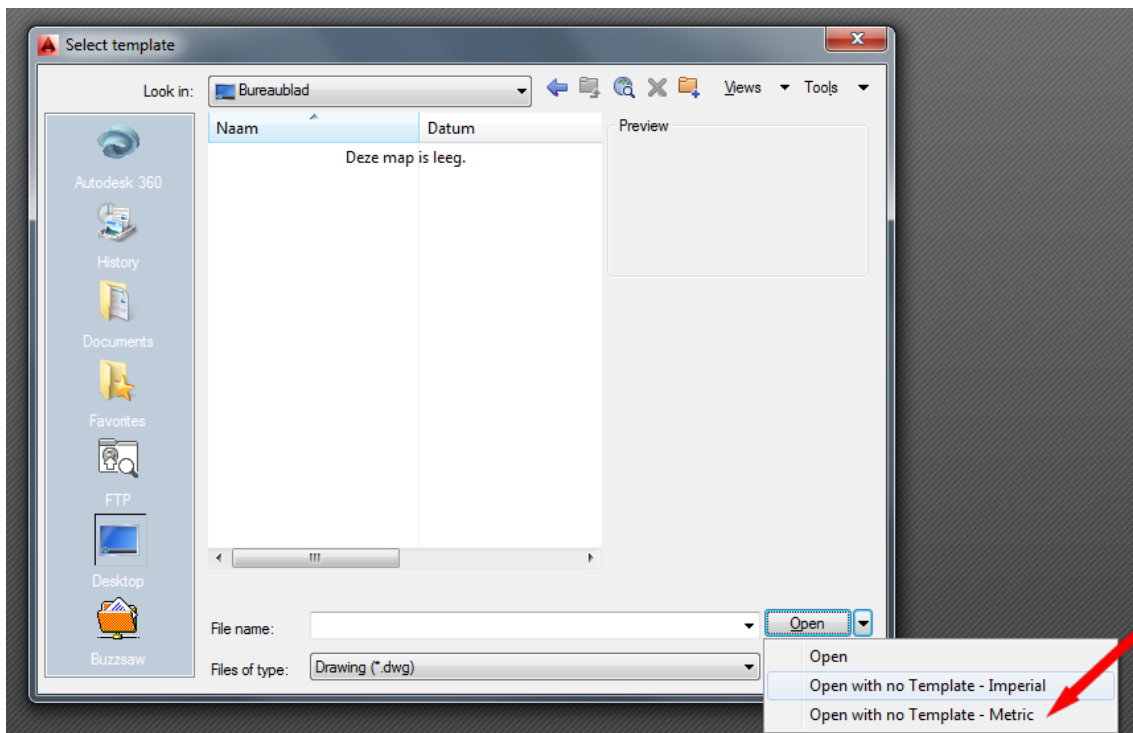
Select template

Look in: Bureaublad

Views Tools

Autodesk 360

History

Documents

Favorites

FTP

Desktop

Buzzsaw

Naam

Datum

Deze map is leeg.

Preview

File name:

Open

Files of type: Drawing (*.dwg)

Open

Open with no Template - Imperial

Open with no Template - Metric